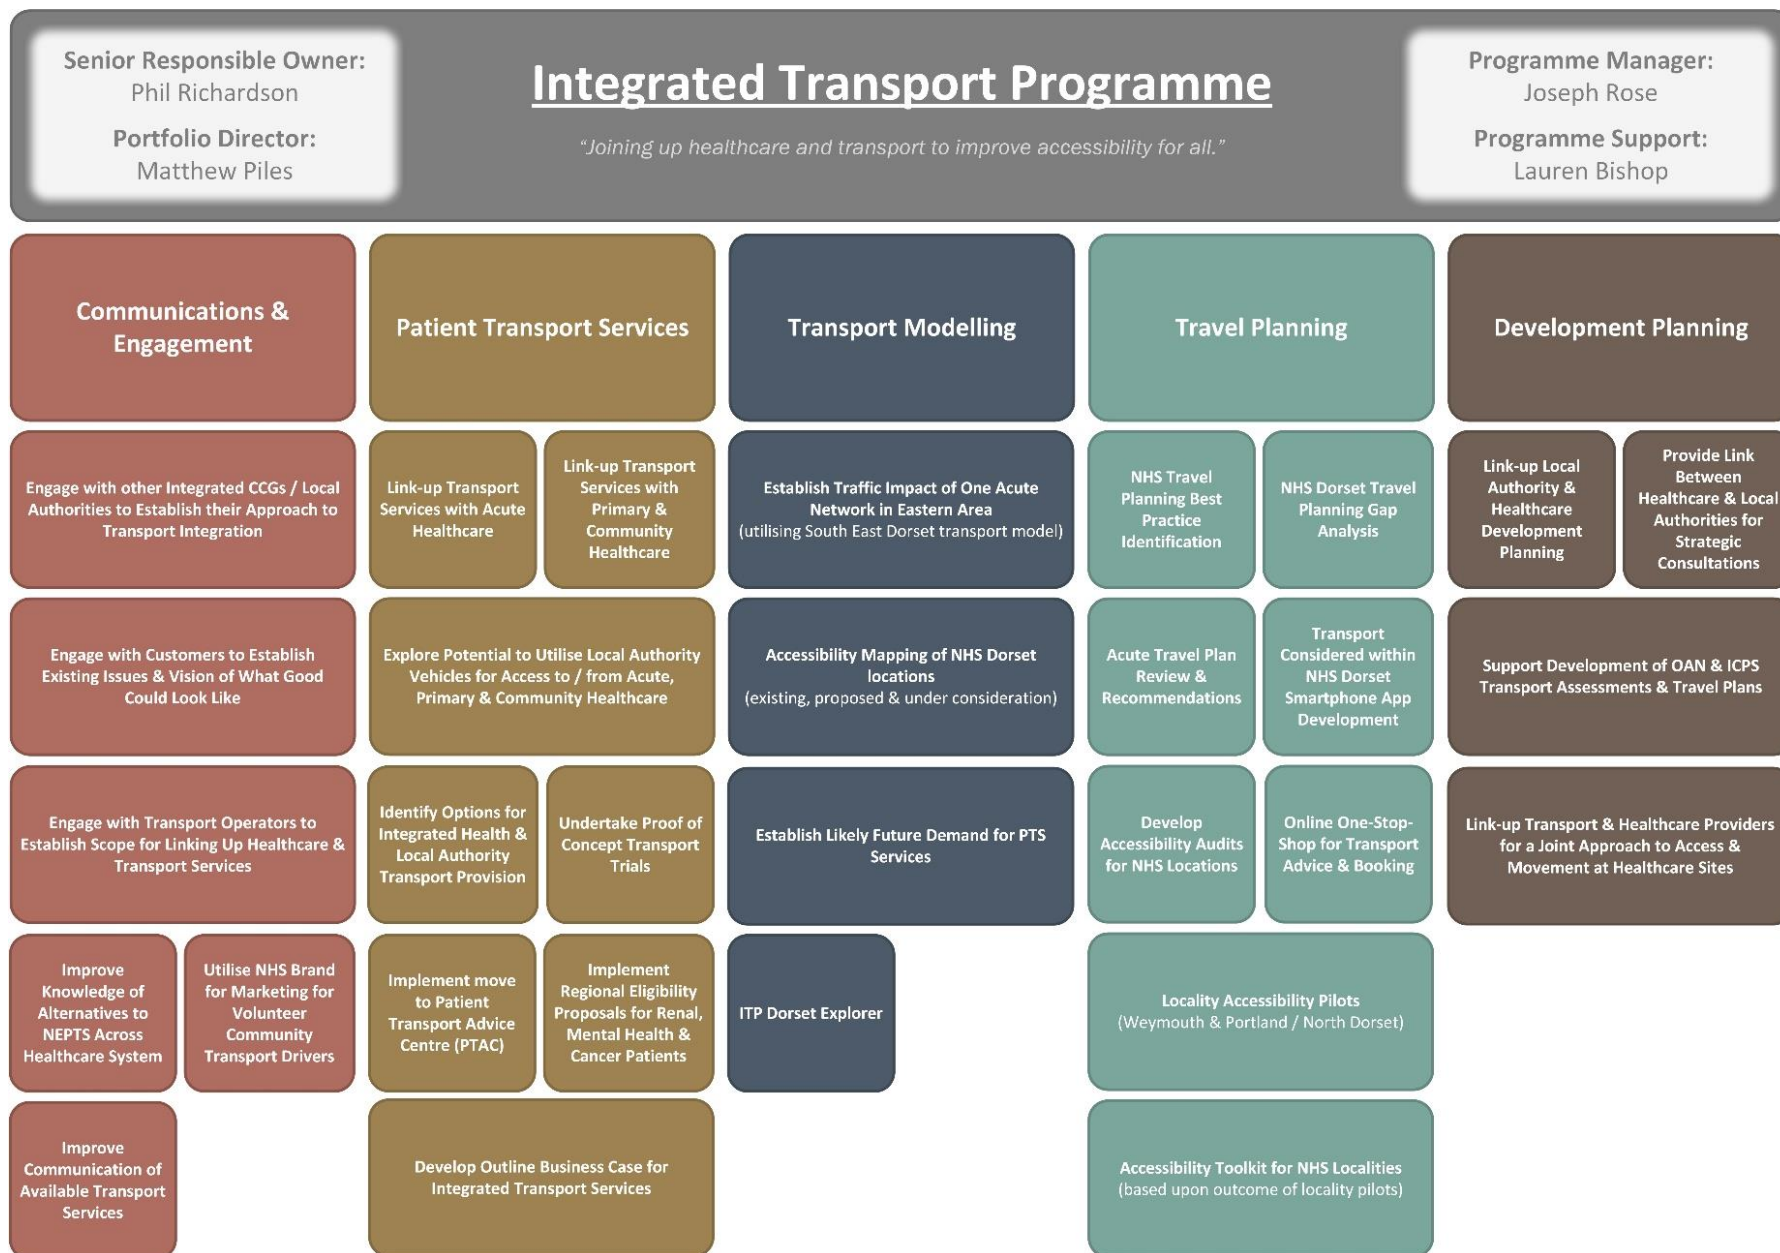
Senior Responsible Owner:
Phil Richardson

Portfolio Director:
Matthew Piles

Integrated Transport Programme

"Joining up healthcare and transport to improve accessibility for all."

Programme Manager:
Joseph Rose

Programme Support:
Lauren Bishop

Communications & Engagement

Engage with other Integrated CCGs / Local Authorities to Establish their Approach to Transport Integration

Engage with Customers to Establish Existing Issues & Vision of What Good Could Look Like

Engage with Transport Operators to Establish Scope for Linking Up Healthcare & Transport Services

Improve Knowledge of Alternatives to NEPTS Across Healthcare System

Utilise NHS Brand for Marketing for Volunteer Community Transport Drivers

Improve Communication of Available Transport Services

Patient Transport Services

Link-up Transport Services with Acute Healthcare

Link-up Transport Services with Primary & Community Healthcare

Explore Potential to Utilise Local Authority Vehicles for Access to / from Acute, Primary & Community Healthcare

Identify Options for Integrated Health & Local Authority Transport Provision

Undertake Proof of Concept Transport Trials

Implement move to Patient Transport Advice Centre (PTAC)

Implement Regional Eligibility Proposals for Renal, Mental Health & Cancer Patients

Develop Outline Business Case for Integrated Transport Services

Transport Modelling

Establish Traffic Impact of One Acute Network in Eastern Area
(utilising South East Dorset transport model)

Accessibility Mapping of NHS Dorset locations
(existing, proposed & under consideration)

Establish Likely Future Demand for PTS Services

ITP Dorset Explorer

Travel Planning

NHS Travel Planning Best Practice Identification

NHS Dorset Travel Planning Gap Analysis

Acute Travel Plan Review & Recommendations

Transport Considered within NHS Dorset Smartphone App Development

Develop Accessibility Audits for NHS Locations

Online One-Stop-Shop for Transport Advice & Booking

Locality Accessibility Pilots
(Weymouth & Portland / North Dorset)

Accessibility Toolkit for NHS Localities
(based upon outcome of locality pilots)

Development Planning

Link-up Local Authority & Healthcare Development Planning

Provide Link Between Healthcare & Local Authorities for Strategic Consultations

Support Development of OAN & ICPS Transport Assessments & Travel Plans

Link-up Transport & Healthcare Providers for a Joint Approach to Access & Movement at Healthcare Sites